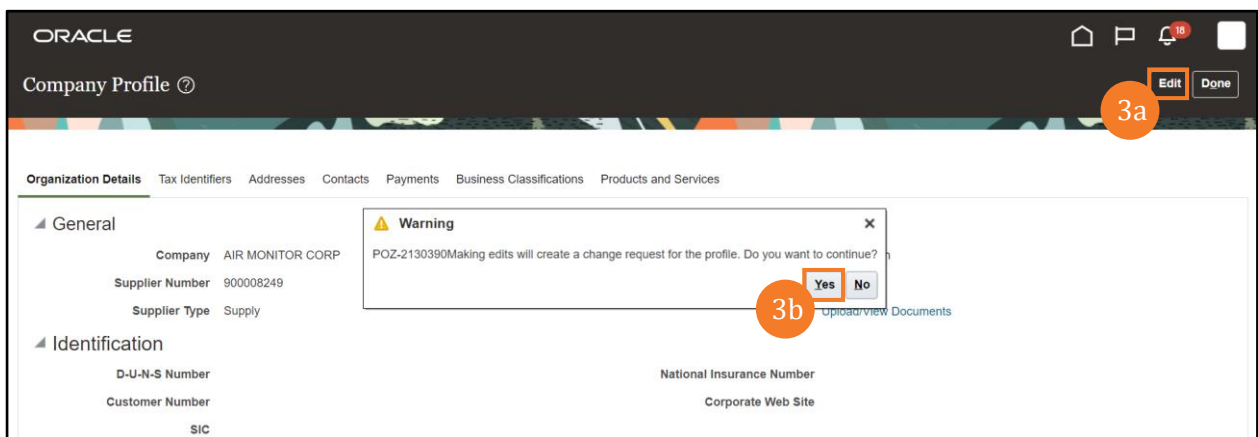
ORACLE

18

Company Profile ⓘ

Edit Done

3a

Organization Details Tax Identifiers Addresses Contacts Payments Business Classifications Products and Services

◢ General

Company AIR MONITOR CORP

Supplier Number 900008249

Supplier Type Supply

Warning ×

POZ-2130390Making edits will create a change request for the profile. Do you want to continue?

Yes No

3b

Upload/View Documents

◢ Identification

D-U-N-S Number

Customer Number

SIC

National Insurance Number

Corporate Web Site